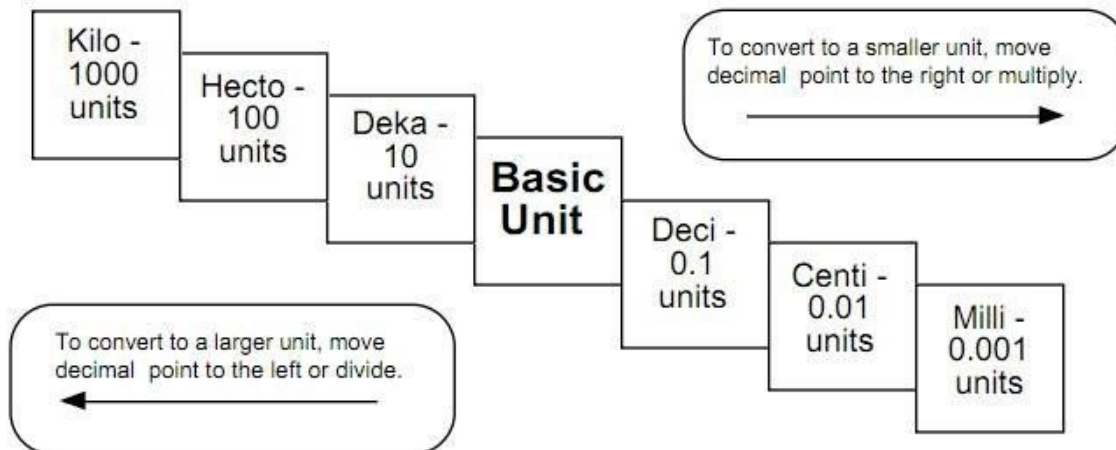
Kilo - 1000 units

Hecto - 100 units

Deka - 10 units

Basic Unit

Deci - 0.1 units

Centi - 0.01 units

Milli - 0.001 units

To convert to a smaller unit, move decimal point to the right or multiply.

To convert to a larger unit, move decimal point to the left or divide.